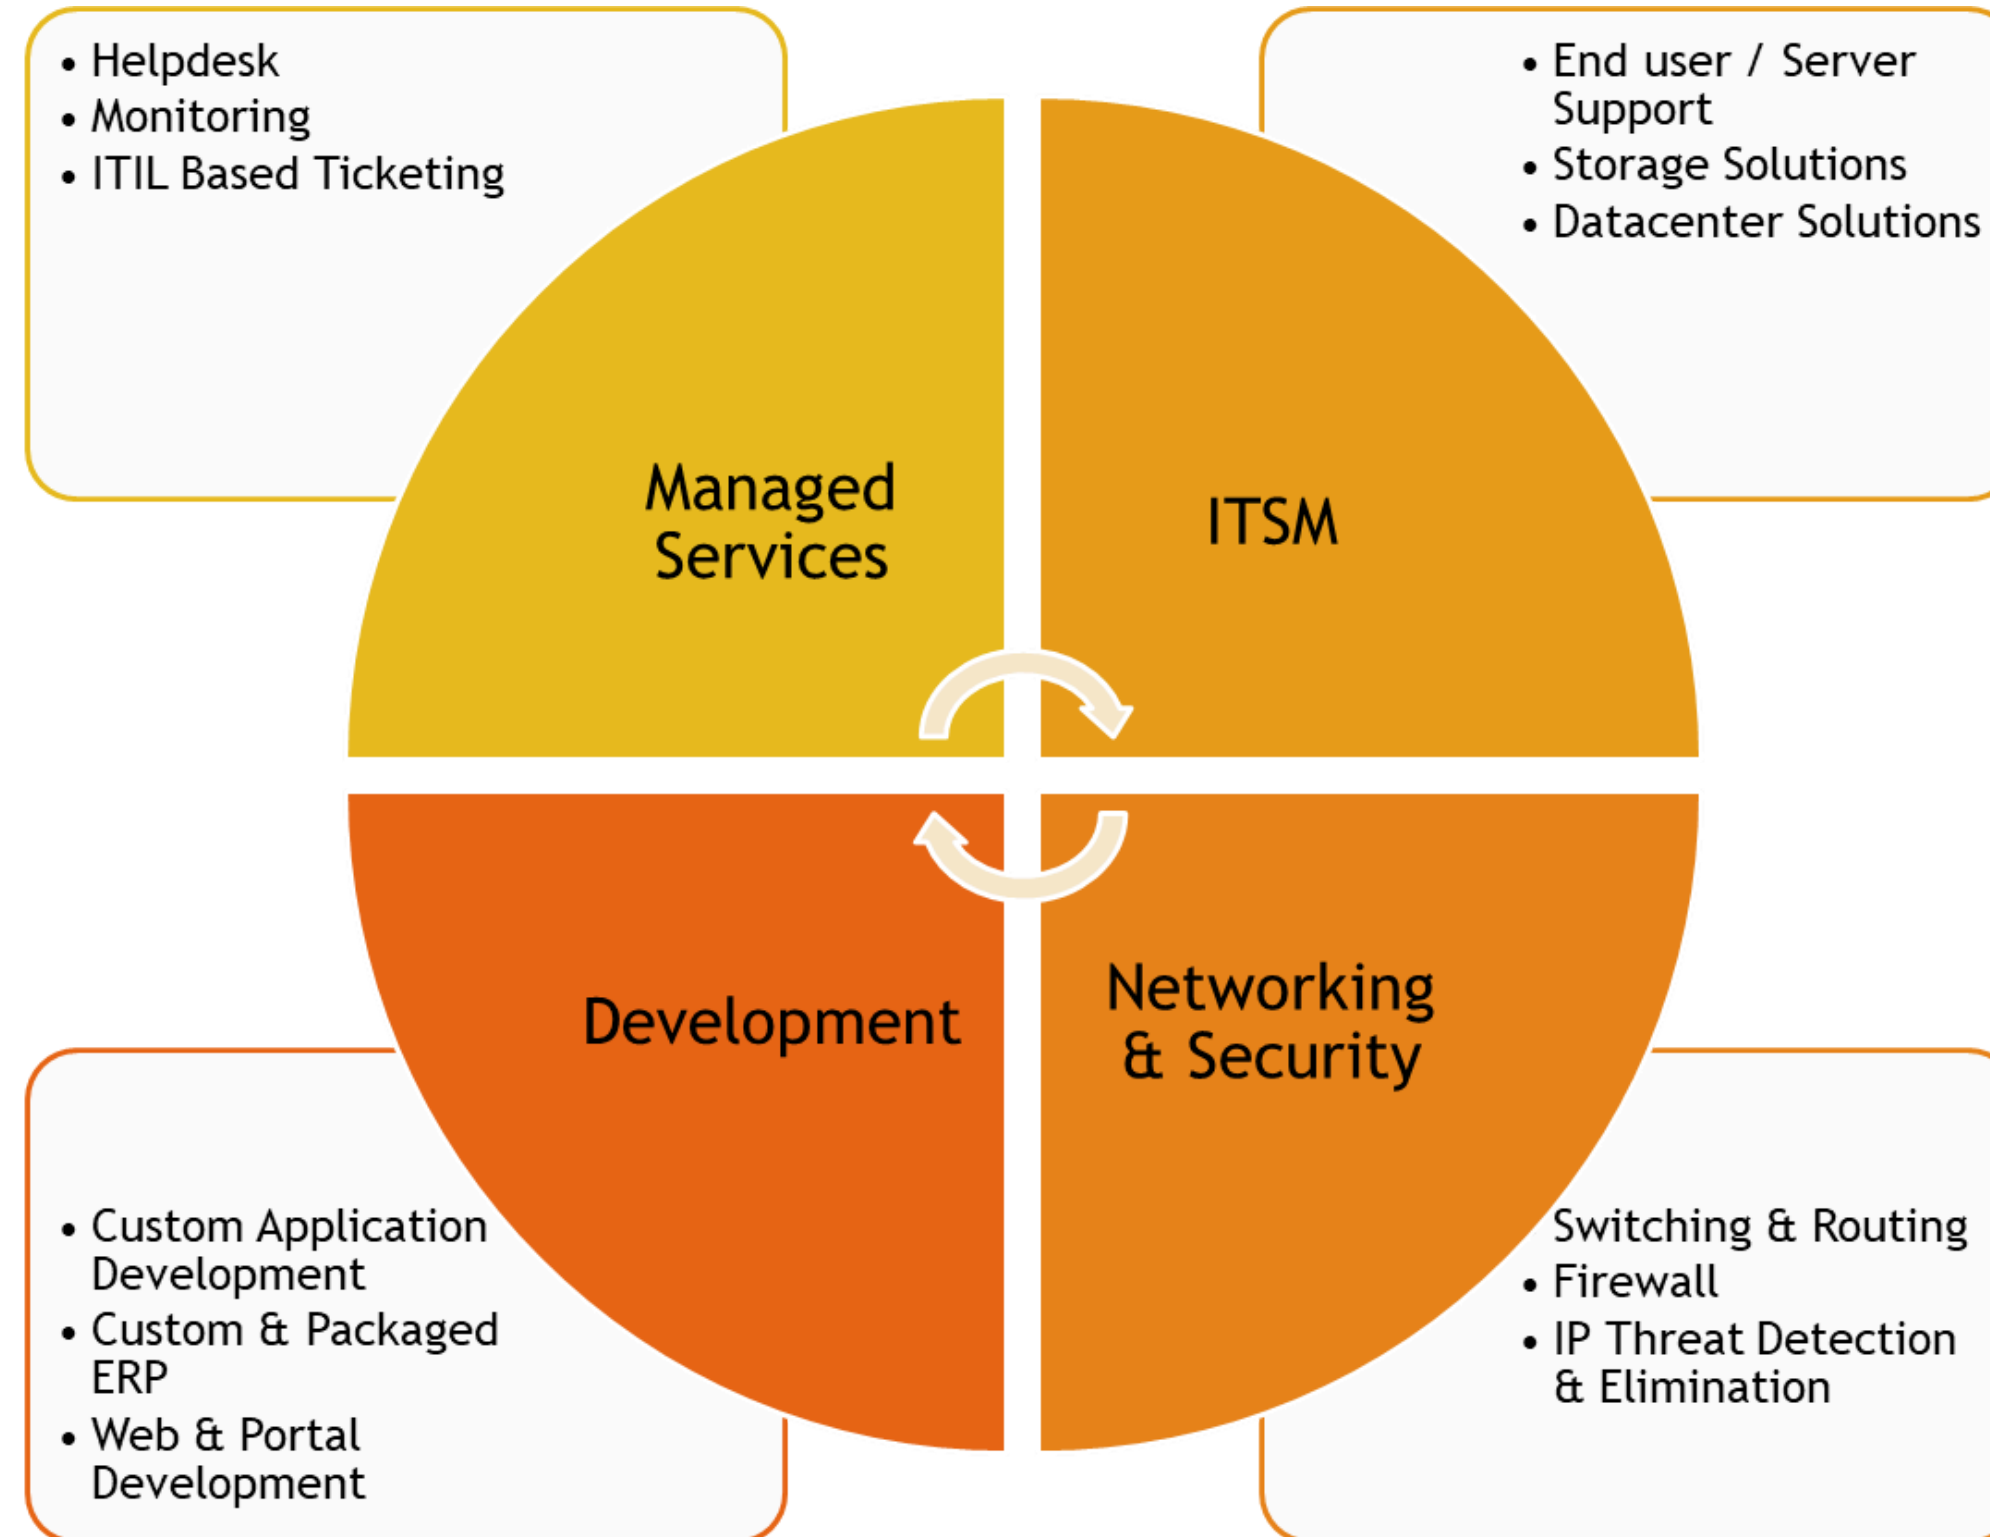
• Helpdesk
• Monitoring
• ITIL Based Ticketing

• End user / Server Support
• Storage Solutions
• Datacenter Solutions

Managed Services

ITSM

Development

Networking & Security

• Custom Application Development
• Custom & Packaged ERP
• Web & Portal Development

Switching & Routing
• Firewall
• IP Threat Detection & Elimination